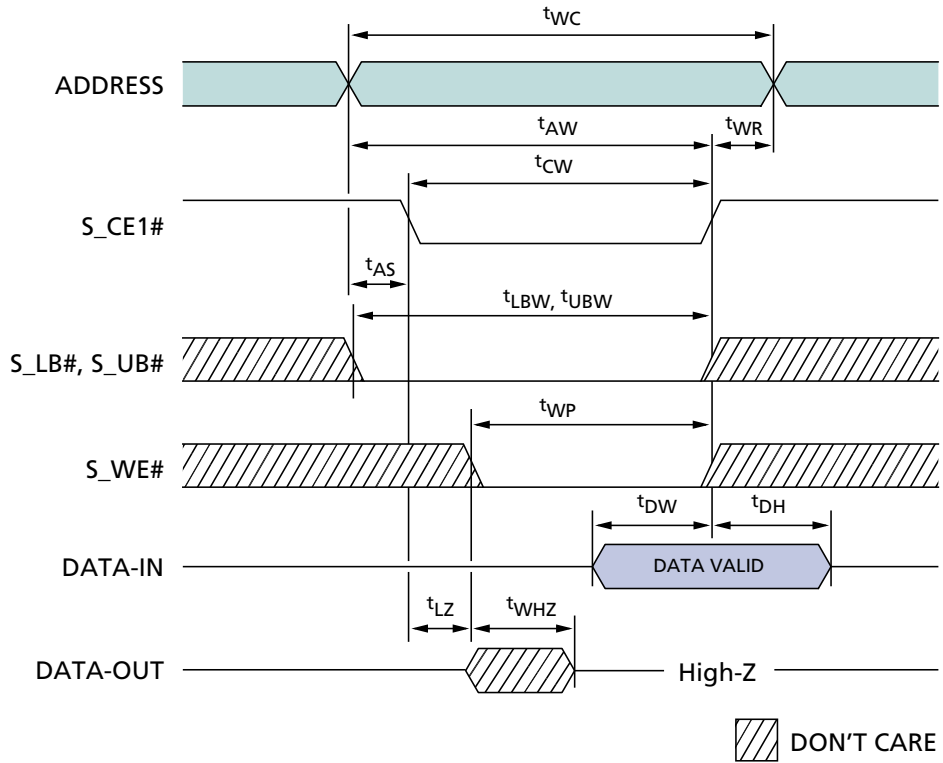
$t_{WC}$

ADDRESS

$t_{AW}$

$t_{WR}$

$t_{CW}$

S_CE1#

$t_{AS}$

$t_{LBW}$, $t_{UBW}$

S_LB#, S_UB#

$t_{WP}$

S_WE#

$t_{DW}$

$t_{DH}$

DATA-IN

DATA VALID

$t_{LZ}$

$t_{WHZ}$

DATA-OUT

High-Z

DON'T CARE